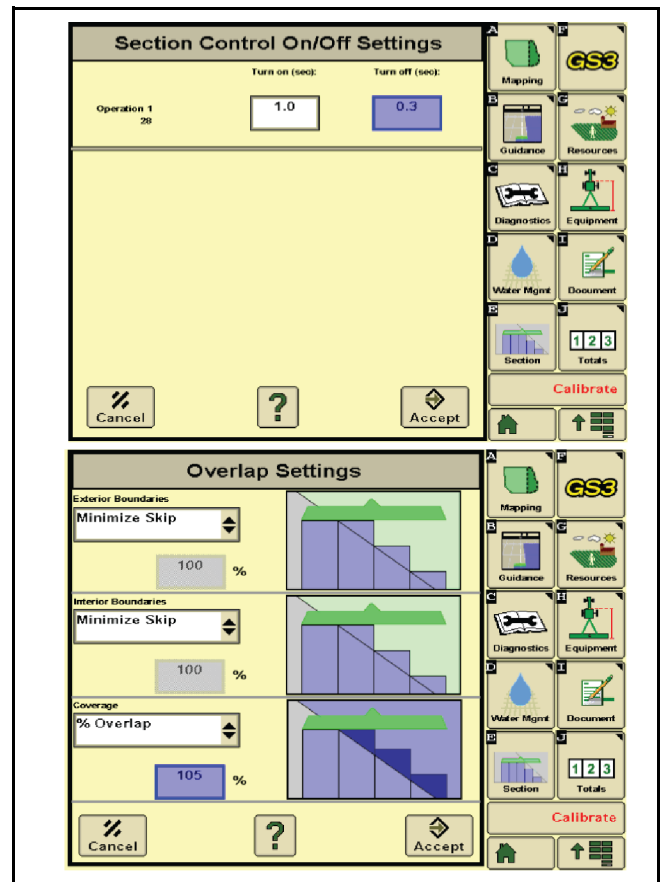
Section Control On/Off Settings

Turn on (sec): Turn off (sec):

Operation 1
28

1.0

0.3

Cancel

?

Accept

A Mapping
F GS3
B Guidance
G Resources
C Diagnostics
H Equipment
D Water Mgmt
I Document
E Section
J 1 2 3 Totals
Calibrate

Overlap Settings

Exterior Boundaries
Minimize Skip
100 %

Interior Boundaries
Minimize Skip
100 %

Coverage
% Overlap
105 %

Cancel

?

Accept

A Mapping
F GS3
B Guidance
G Resources
C Diagnostics
H Equipment
D Water Mgmt
I Document
E Section
J 1 2 3 Totals
Calibrate